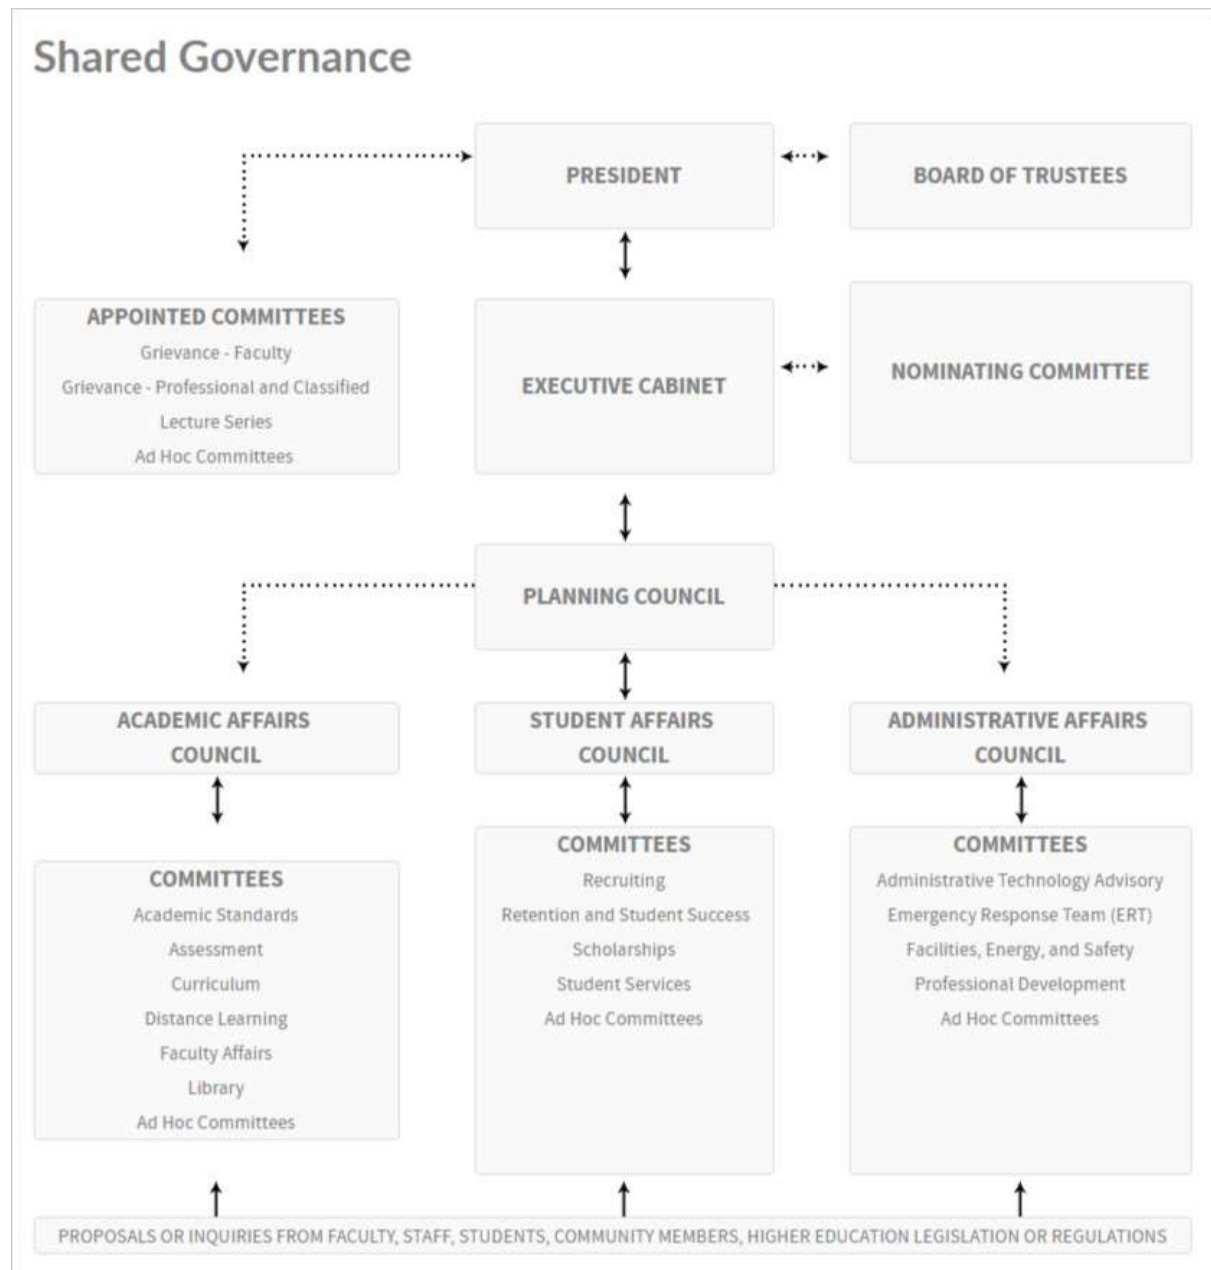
Shared Governance

PRESIDENT

BOARD OF TRUSTEES

APPOINTED COMMITTEES
Grievance - Faculty
Grievance - Professional and Classified
Lecture Series
Ad Hoc Committees

EXECUTIVE CABINET

NOMINATING COMMITTEE

PLANNING COUNCIL

ACADEMIC AFFAIRS COUNCIL

STUDENT AFFAIRS COUNCIL

ADMINISTRATIVE AFFAIRS COUNCIL

COMMITTEES
Academic Standards
Assessment
Curriculum
Distance Learning
Faculty Affairs
Library
Ad Hoc Committees

COMMITTEES
Recruiting
Retention and Student Success
Scholarships
Student Services
Ad Hoc Committees

COMMITTEES
Administrative Technology Advisory
Emergency Response Team (ERT)
Facilities, Energy, and Safety
Professional Development
Ad Hoc Committees

PROPOSALS OR INQUIRIES FROM FACULTY, STAFF, STUDENTS, COMMUNITY MEMBERS, HIGHER EDUCATION LEGISLATION OR REGULATIONS